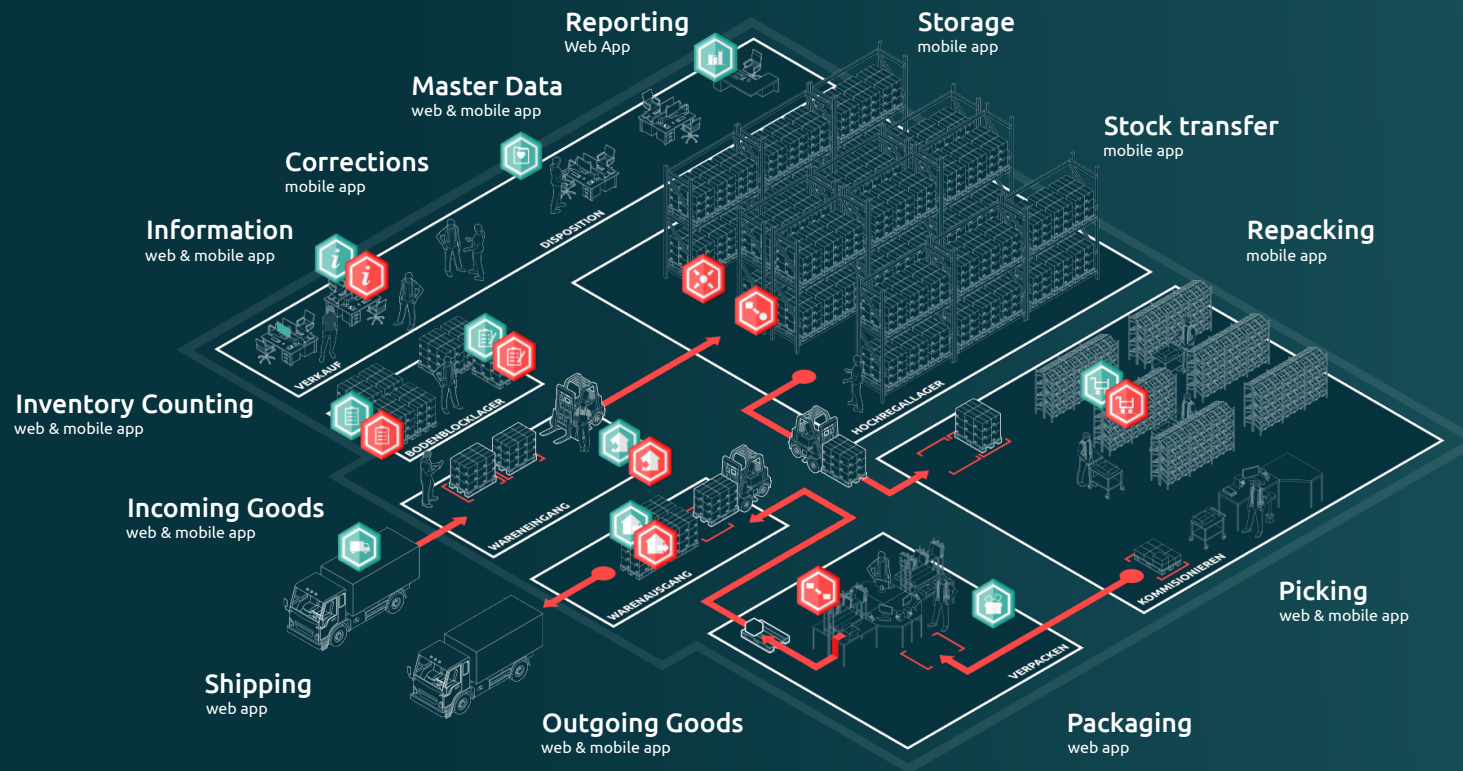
Reporting
Web App

Storage
mobile app

Master Data
web & mobile app

Stock transfer
mobile app

Corrections
mobile app

Repacking
mobile app

Information
web & mobile app

DISPOSITION

VERKAUF

BODENBLOCKLAGER

HOCHREGALLAGER

Inventory Counting
web & mobile app

WARENEINGANG

Incoming Goods
web & mobile app

WARENAUSGANG

KOMMISSIONIEREN

Picking
web & mobile app

VERPACKEN

Shipping
web app

Outgoing Goods
web & mobile app

Packaging
web app